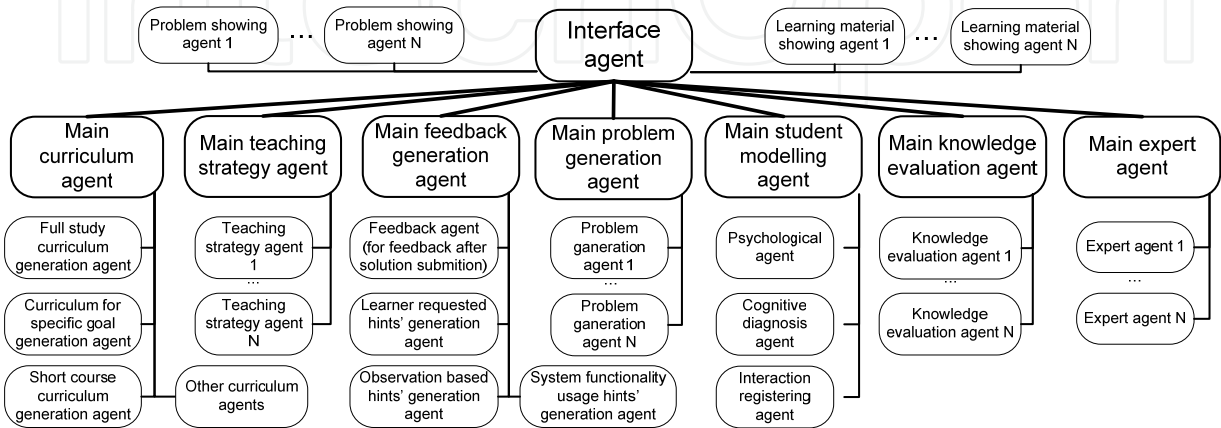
Problem showing agent 1

...

Problem showing agent N

Interface agent

Learning material showing agent 1

...

Learning material showing agent N

Main curriculum agent

Full study curriculum generation agent

Curriculum for specific goal generation agent

Short course curriculum generation agent

Other curriculum agents

Main teaching strategy agent

Teaching strategy agent 1

...

Teaching strategy agent N

Main feedback generation agent

Feedback agent (for feedback after solution submition)

Learner requested hints' generation agent

Observation based hints' generation agent

Main problem generation agent

Problem ganeration agent 1

...

Problem ganeration agent N

System functionality usage hints' generation agent

Main student modelling agent

Psychological agent

Cognitive diagnosis agent

Interaction registering agent

Main knowledge evaluation agent

Knowledge evaluation agent 1

...

Knowledge evaluation agent N

Main expert agent

Expert agent 1

...

Expert agent N